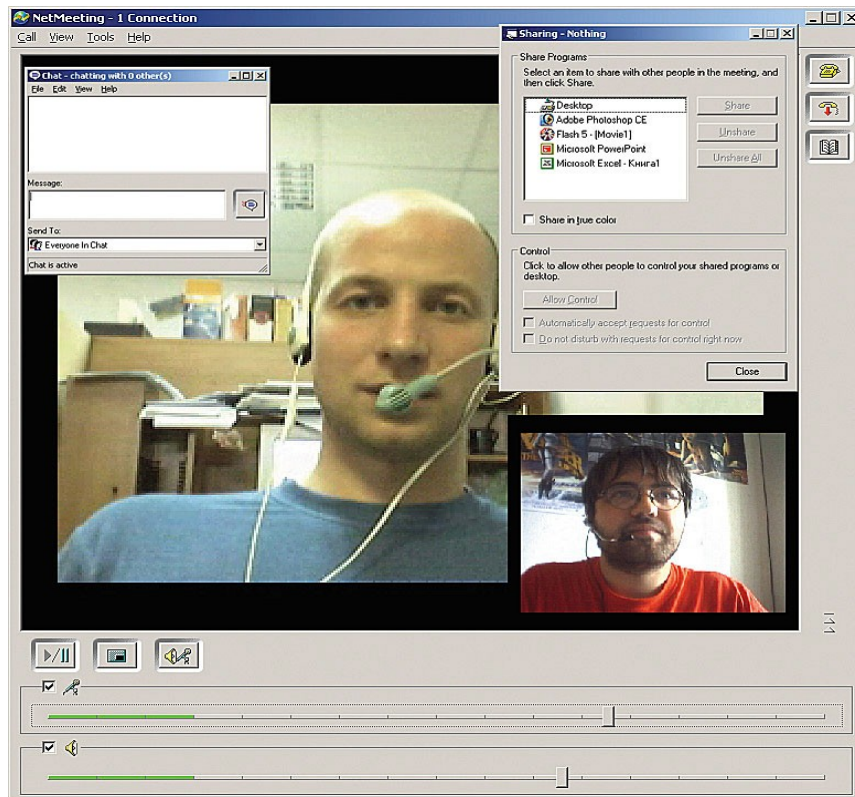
NetMeeting - 1 Connection

Call View Tools Help

Chat - chatting with 0 other(s)

File Edit View Help

Message:

Send To:

Everyone In Chat

Chat is active

Sharing - Nothing

Share Programs

Select an item to share with other people in the meeting, and then click Share.

Desktop

Adobe Photoshop CE

Flash 5 - [Movie1]

Microsoft PowerPoint

Microsoft Excel - Книга1

Share

Unshare

Unshare All

Share in true color

Control

Click to allow other people to control your shared programs or desktop.

Allow Control

Automatically accept requests for control

Do not disturb with requests for control right now

Close